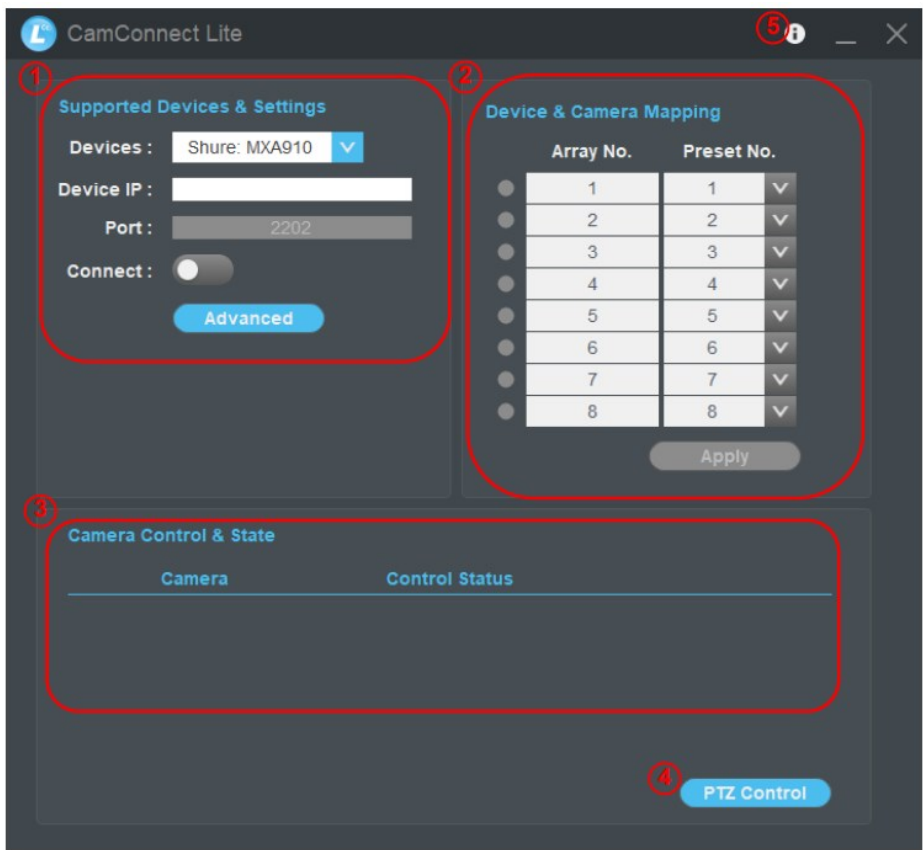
CamConnect Lite

5

1

Supported Devices & Settings

Devices : Shure: MXA910

Device IP :

Port : 2202

Connect :

Advanced

2

Device & Camera Mapping

| Array No. | Preset No. |
|---|---|
| 1 | 1 |
| 2 | 2 |
| 3 | 3 |
| 4 | 4 |
| 5 | 5 |
| 6 | 6 |
| 7 | 7 |
| 8 | 8 |

Apply

3

Camera Control & State

Camera Control Status

4

PTZ Control